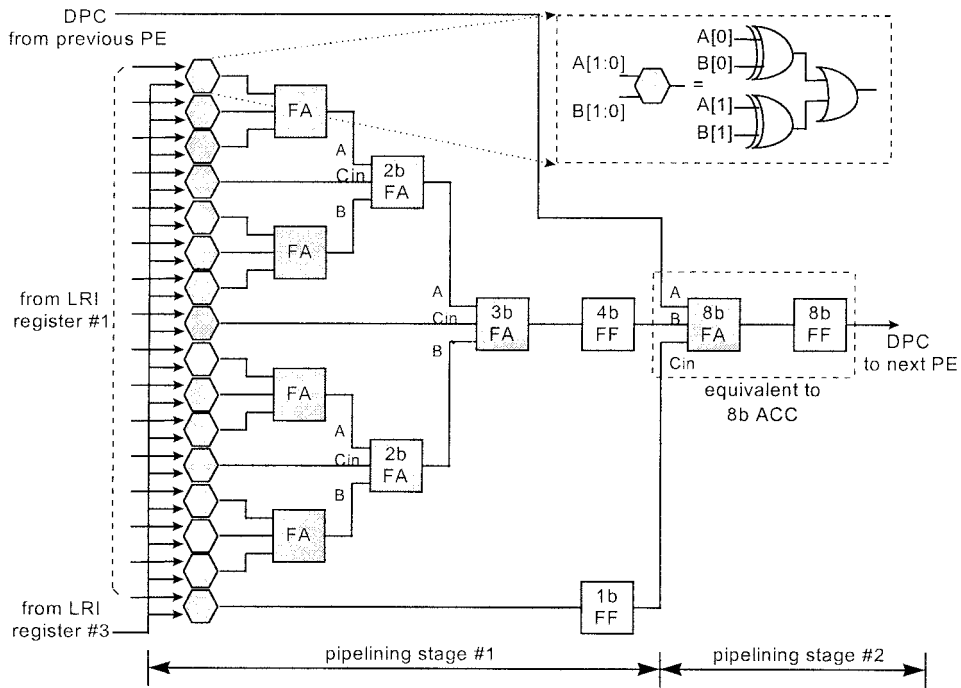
DPC
from previous PE

A[1:0]

B[1:0]

A[0]
B[0]
=
A[1]
B[1]

FA

A
Cin
B

2b
FA

FA

A
Cin
B

3b
FA

4b
FF

A
B
Cin

8b
FA

8b
FF

DPC
to next PE

equivalent to
8b ACC

from LRI
register #1

FA

A
Cin
B

2b
FA

FA

from LRI
register #3

1b
FF

pipelining stage #1

pipelining stage #2